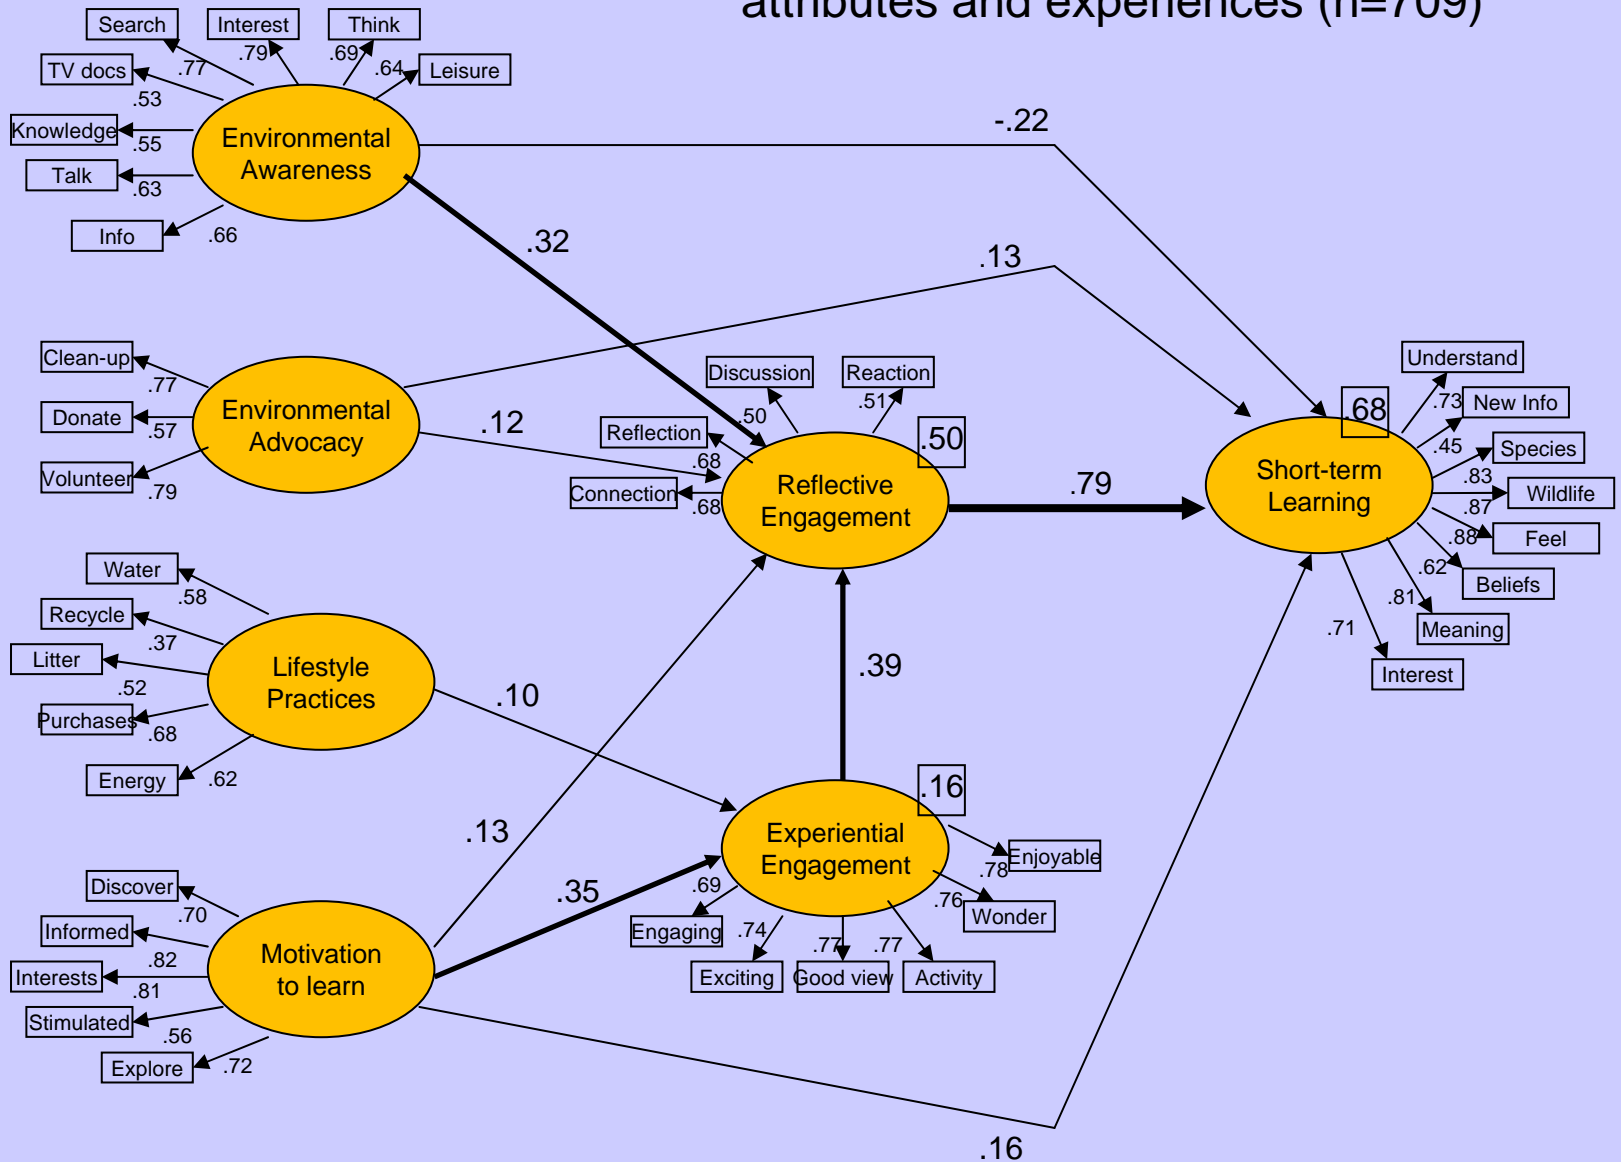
attributes and experiences (n=709)

Search
Interest
Think
.77
.79
.69
.64
Leisure
TV docs
.53
Knowledge
.55
Talk
.63
Info
.66
Environmental Awareness

-.22

.32

.13

Clean-up
.77
Donate
.57
Volunteer
.79
Environmental Advocacy

.12

Discussion
Reaction
.50
.51
Reflection
.68
Connection
.68
Reflective Engagement
.50

.79

Understand
.68
.73
New Info
.45
Species
.83
Wildlife
.87
Feel
.88
.62
Beliefs
.81
Meaning
.71
Interest
Short-term Learning

Water
.58
Recycle
.37
Litter
.52
Purchases
.68
Energy
.62
Lifestyle Practices

.10

.39

.16
Experiential Engagement
Enjoyable
.78
.76
Wonder
.69
Engaging
.74
.77
.77
Exciting
Good view
Activity

.13

.35

Discover
.70
Informed
.82
Interests
.81
Stimulated
.56
Explore
.72
Motivation to learn

.16